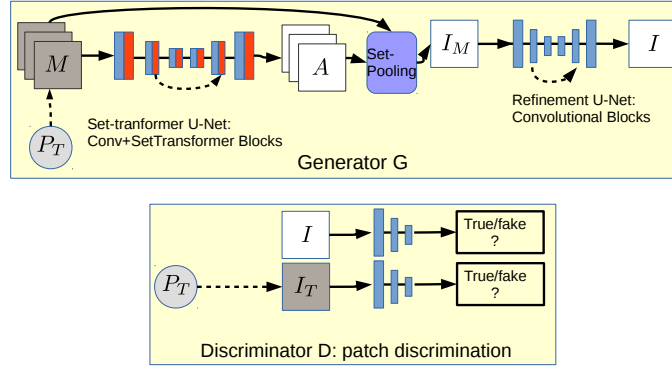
$M$

$P_T$

Set-tranformer U-Net: Conv+SetTransformer Blocks

$A$

Set-Pooling

$I_M$

Refinement U-Net: Convolutional Blocks

$I$

Generator G

$I$

True/fake ?

$P_T$

$I_T$

True/fake ?

Discriminator D: patch discrimination